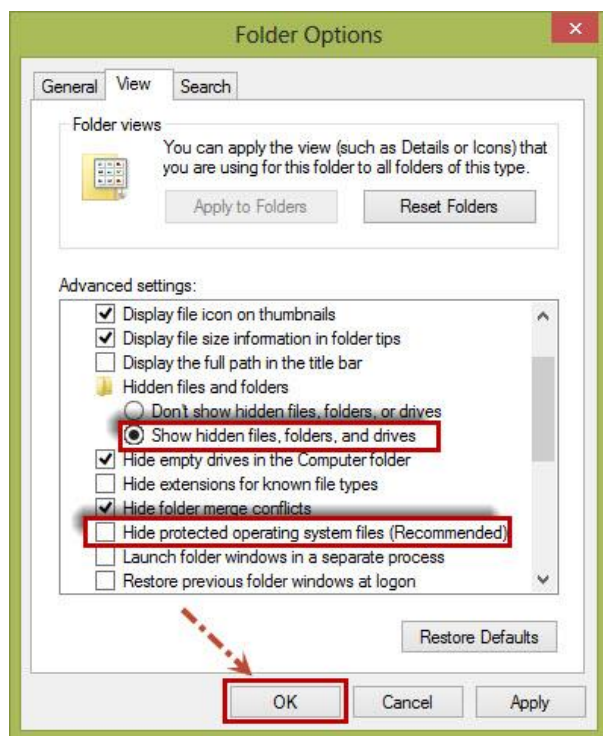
Folder Options

General View Search

Folder views

You can apply the view (such as Details or Icons) that you are using for this folder to all folders of this type.

Apply to Folders Reset Folders

Advanced settings:

Display file icon on thumbnails
Display file size information in folder tips
Display the full path in the title bar
Hidden files and folders
Don't show hidden files, folders, or drives
Show hidden files, folders, and drives
Hide empty drives in the Computer folder
Hide extensions for known file types
Hide folder merge conflicts
Hide protected operating system files (Recommended)
Launch folder windows in a separate process
Restore previous folder windows at logon

Restore Defaults

OK Cancel Apply